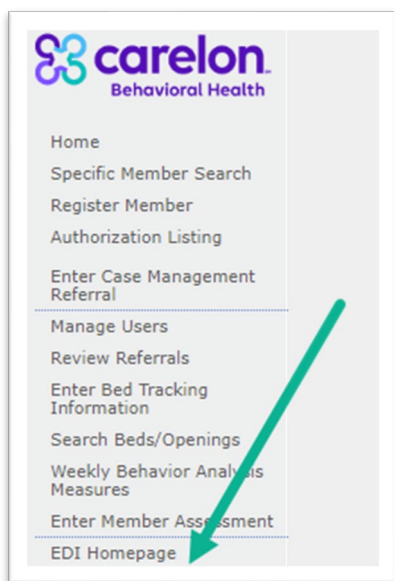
carelon.
Behavioral Health

Home
Specific Member Search
Register Member
Authorization Listing
Enter Case Management Referral
Manage Users
Review Referrals
Enter Bed Tracking Information
Search Beds/Openings
Weekly Behavior Analysis Measures
Enter Member Assessment
EDI Homepage